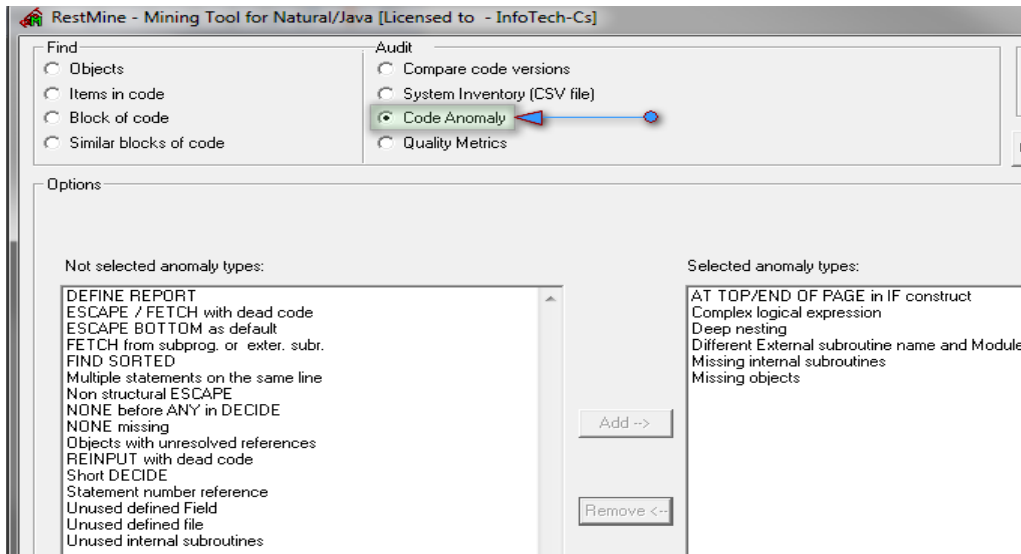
RestMine - Mining Tool for Natural/Java [Licensed to - InfoTech-Cs]

Find
Objects
Items in code
Block of code
Similar blocks of code

Audit
Compare code versions
System Inventory (CSV file)
Code Anomaly
Quality Metrics

Options

Not selected anomaly types:
DEFINE REPORT
ESCAPE / FETCH with dead code
ESCAPE BOTTOM as default
FETCH from subprog. or exter. subr.
FIND SORTED
Multiple statements on the same line
Non structural ESCAPE
NONE before ANY in DECIDE
NONE missing
Objects with unresolved references
REINPUT with dead code
Short DECIDE
Statement number reference
Unused defined Field
Unused defined file
Unused internal subroutines

Add -->

Remove <--

Selected anomaly types:
AT TOP/END OF PAGE in IF construct
Complex logical expression
Deep nesting
Different External subroutine name and Module
Missing internal subroutines
Missing objects